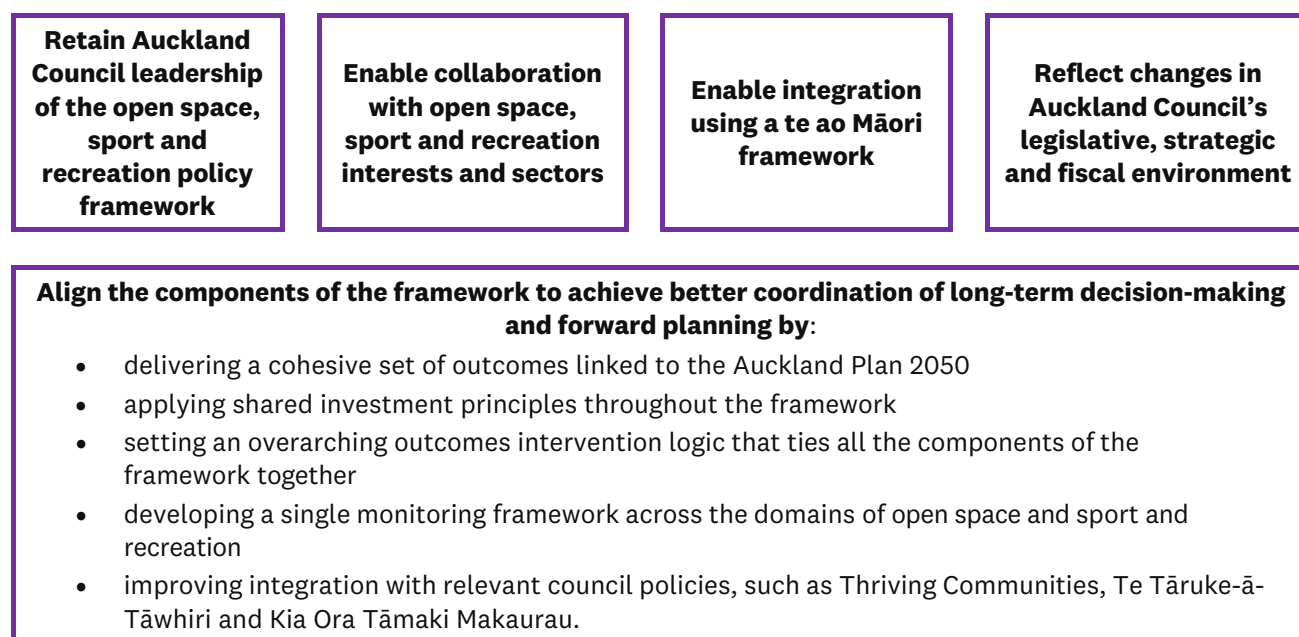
Retain Auckland Council leadership of the open space, sport and recreation policy framework

Enable collaboration with open space, sport and recreation interests and sectors

Enable integration using a te ao Māori framework

Reflect changes in Auckland Council's legislative, strategic and fiscal environment

Align the components of the framework to achieve better coordination of long-term decision-making and forward planning by:

- delivering a cohesive set of outcomes linked to the Auckland Plan 2050
- applying shared investment principles throughout the framework
- setting an overarching outcomes intervention logic that ties all the components of the framework together
- developing a single monitoring framework across the domains of open space and sport and recreation
- improving integration with relevant council policies, such as Thriving Communities, Te Tāruke-ā-Tāwhiri and Kia Ora Tāmaki Makaurau.